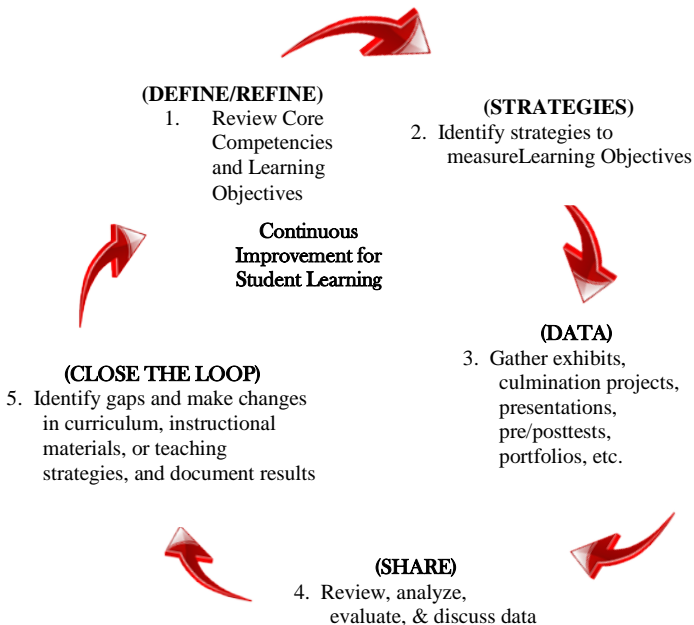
(DEFINE/REFINE)
1. Review Core Competencies and Learning Objectives

(STRATEGIES)
2. Identify strategies to measureLearning Objectives

Continuous Improvement for Student Learning

(DATA)
3. Gather exhibits, culmination projects, presentations, pre/posttests, portfolios, etc.

(SHARE)
4. Review, analyze, evaluate, & discuss data

(CLOSE THE LOOP)
5. Identify gaps and make changes in curriculum, instructional materials, or teaching strategies, and document results